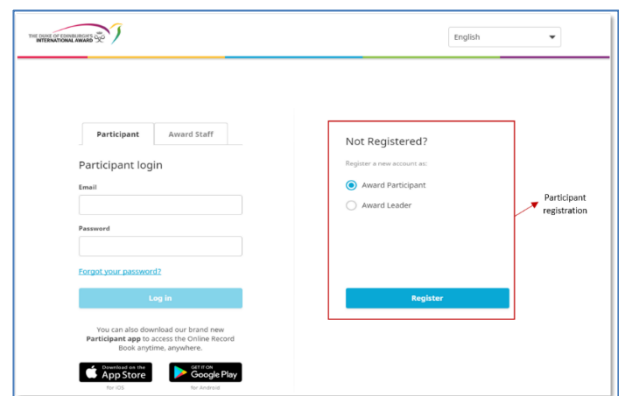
THE DUKE OF EDINBURGH'S INTERNATIONAL AWARD

English

Participant
Award Staff

Participant login

Email

Password

Forgot your password?

Log in

You can also download our brand new **Participant app** to access the Online Record Book anytime, anywhere.

Download on the App Store
For iOS

GET IT ON Google Play
For Android

Not Registered?

Register a new account as:

Award Participant

Award Leader

Register

Participant registration